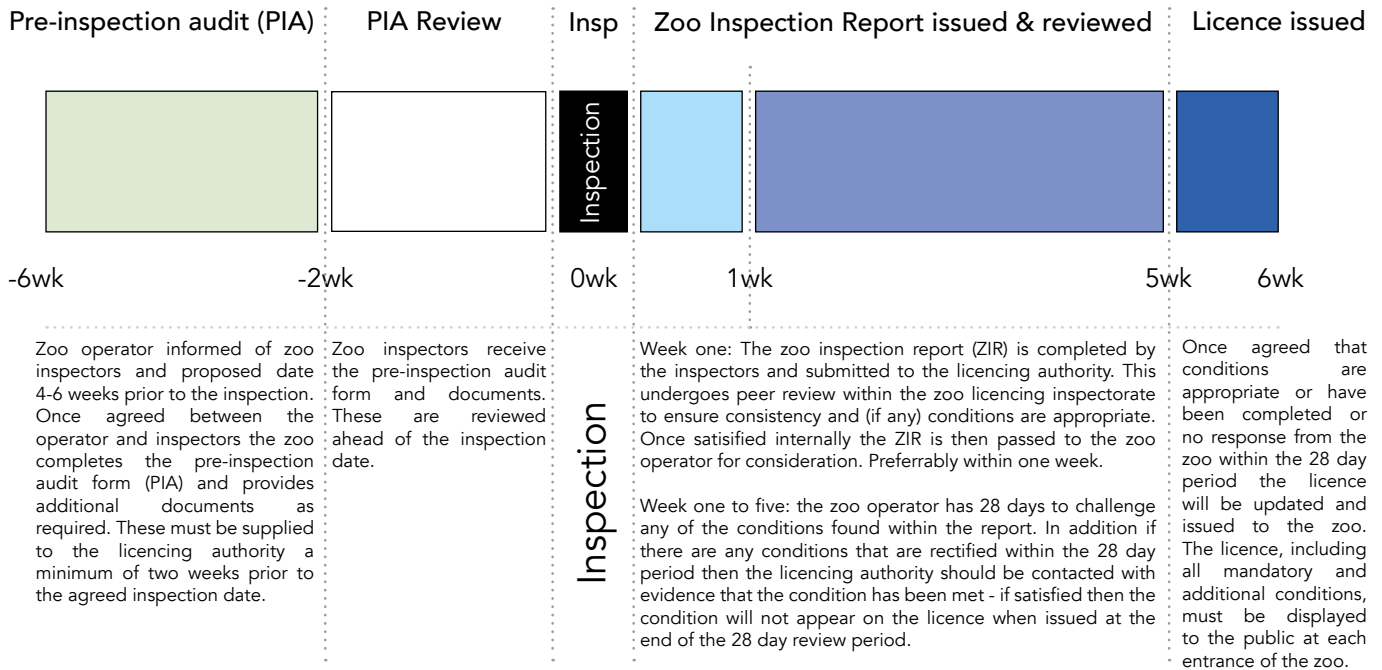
Pre-inspection audit (PIA)

PIA Review

Insp

Zoo Inspection Report issued & reviewed

Licence issued

Inspection

-6wk

-2wk

0wk

1wk

5wk

6wk

Zoo operator informed of zoo inspectors and proposed date 4-6 weeks prior to the inspection. Once agreed between the operator and inspectors the zoo completes the pre-inspection audit form (PIA) and provides additional documents as required. These must be supplied to the licencing authority a minimum of two weeks prior to the agreed inspection date.

Zoo inspectors receive the pre-inspection audit form and documents. These are reviewed ahead of the inspection date.

Inspection

Week one: The zoo inspection report (ZIR) is completed by the inspectors and submitted to the licencing authority. This undergoes peer review within the zoo licencing inspectorate to ensure consistency and (if any) conditions are appropriate. Once satisfied internally the ZIR is then passed to the zoo operator for consideration. Preferrably within one week.

Week one to five: the zoo operator has 28 days to challenge any of the conditions found within the report. In addition if there are any conditions that are rectified within the 28 day period then the licencing authority should be contacted with evidence that the condition has been met - if satisfied then the condition will not appear on the licence when issued at the end of the 28 day review period.

Once agreed that conditions are appropriate or have been completed or no response from the zoo within the 28 day period the licence will be updated and issued to the zoo. The licence, including all mandatory and additional conditions, must be displayed to the public at each entrance of the zoo.